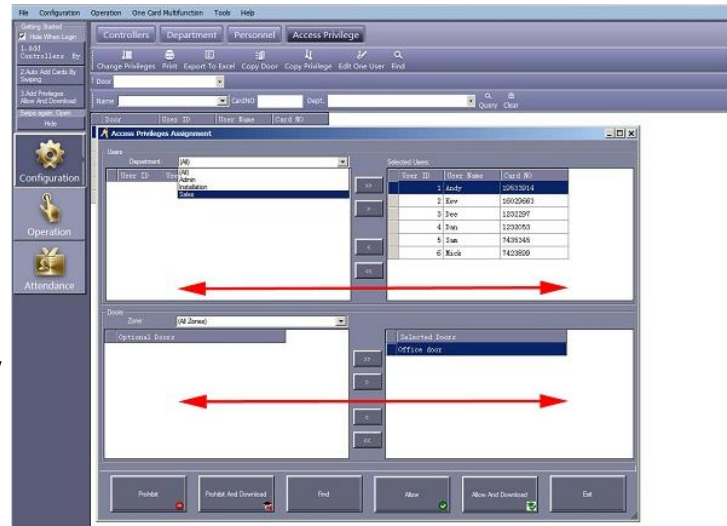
File Configuration Operation One Card Multifunction Tools Help

Getting Started
Hide When Login
1.Add Controllers By
2.Auto Add Cards By Swiping
3.Add Privileges Allow And Download
Swipe again: Open
Hide

Configuration
Operation
Attendance

Controllers Department Personnel Access Privilege

Change Privileges Print Export To Excel Copy Door Copy Privilege Edit One User Find

Door
Name CardNO Dept. Query Clear

Door User ID User Name Card NO

Access Privileges Assignment

Users
Department: (All)
(All)
Admin
Installation
Sales

User ID Use

Selected Users:

| | User ID | User Name | Card NO |
|---|---|---|---|
| | 1 | Andy | 12633914 |
| | 2 | Kev | 16029683 |
| | 3 | Dee | 1232297 |
| | 4 | Dan | 1232053 |
| | 5 | Sam | 7439345 |
| | 6 | Mack | 7423890 |

>>
>
<
<<

Door
Zone: (All Zones)
Optional Doors

Selected Doors
Office door

>>
>
<
<<

Prohibit
Prohibit And Download
Find
Allow
Allow And Download
Exit